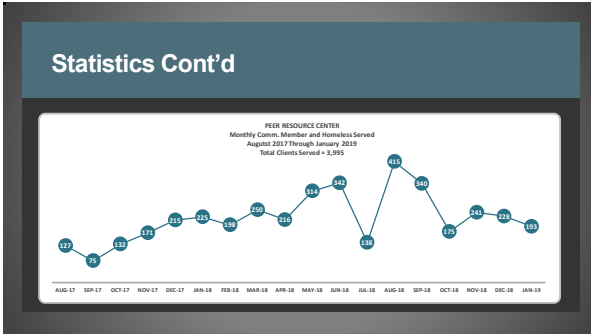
Statistics Cont'd

PEER RESOURCE CENTER
Monthly Comm. Member and Homeless Served
Augutst 2017 Through January 2019
Total Clients Served = 3,995

127
75
132
171
215
225
198
250
216
314
342
138
415
340
175
241
228
193

AUG-17 SEP-17 OCT-17 NOV-17 DEC-17 JAN-18 FEB-18 MAR-18 APR-18 MAY-18 JUN-18 JUL-18 AUG-18 SEP-18 OCT-18 NOV-18 DEC-18 JAN-19